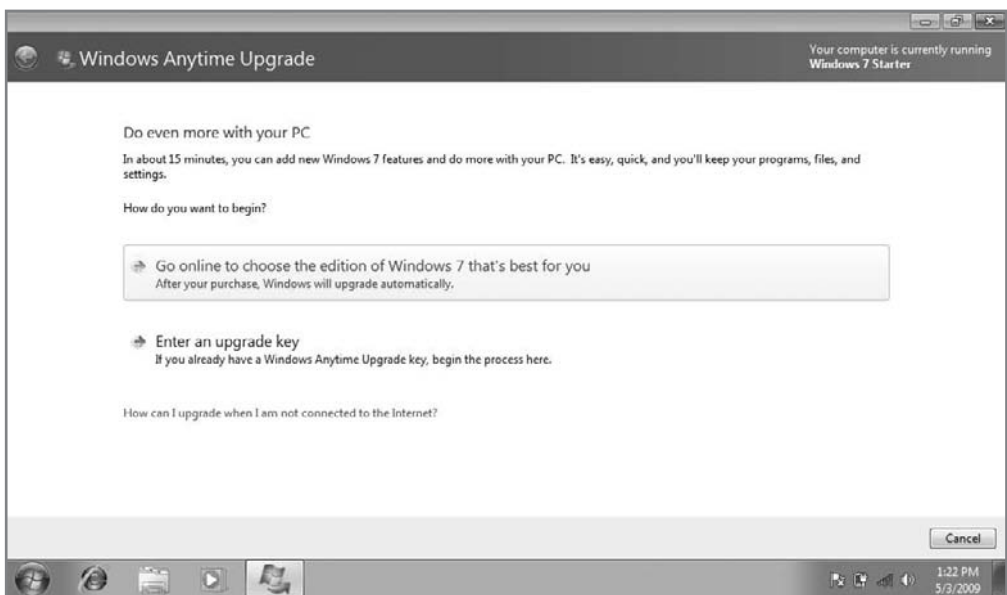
Windows Anytime Upgrade

Your computer is currently running
Windows 7 Starter

Do even more with your PC

In about 15 minutes, you can add new Windows 7 features and do more with your PC. It's easy, quick, and you'll keep your programs, files, and settings.

How do you want to begin?

Go online to choose the edition of Windows 7 that's best for you
After your purchase, Windows will upgrade automatically.

Enter an upgrade key
If you already have a Windows Anytime Upgrade key, begin the process here.

How can I upgrade when I am not connected to the Internet?

Cancel

1:22 PM
5/3/2009